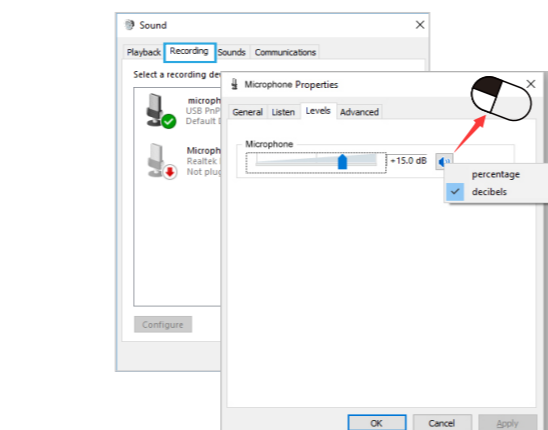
Sound

Playback Recording Sounds Communications

Select a recording de

microph
USB PnP
Default D

Microph
Realtek
Not plug

Configure

Microphone Properties

General Listen Levels Advanced

Microphone

+15.0 dB

percentage
decibels

OK Cancel Apply